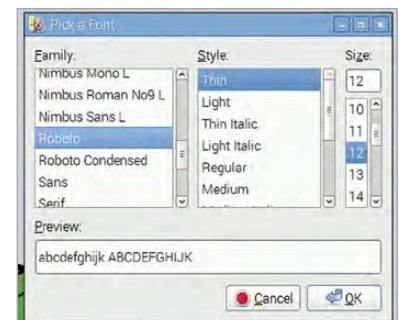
Pick a Font

Family:
Nimbus Mono L
Nimbus Roman No9 L
Nimbus Sans L
Roboto
Roboto Condensed
Sans
Serif

Style:
Thin
Light
Thin Italic
Light Italic
Regular
Medium

Size:
12
10
11
12
13
14

Preview:
abcdefghijk ABCDEFGHIJK

Cancel
OK